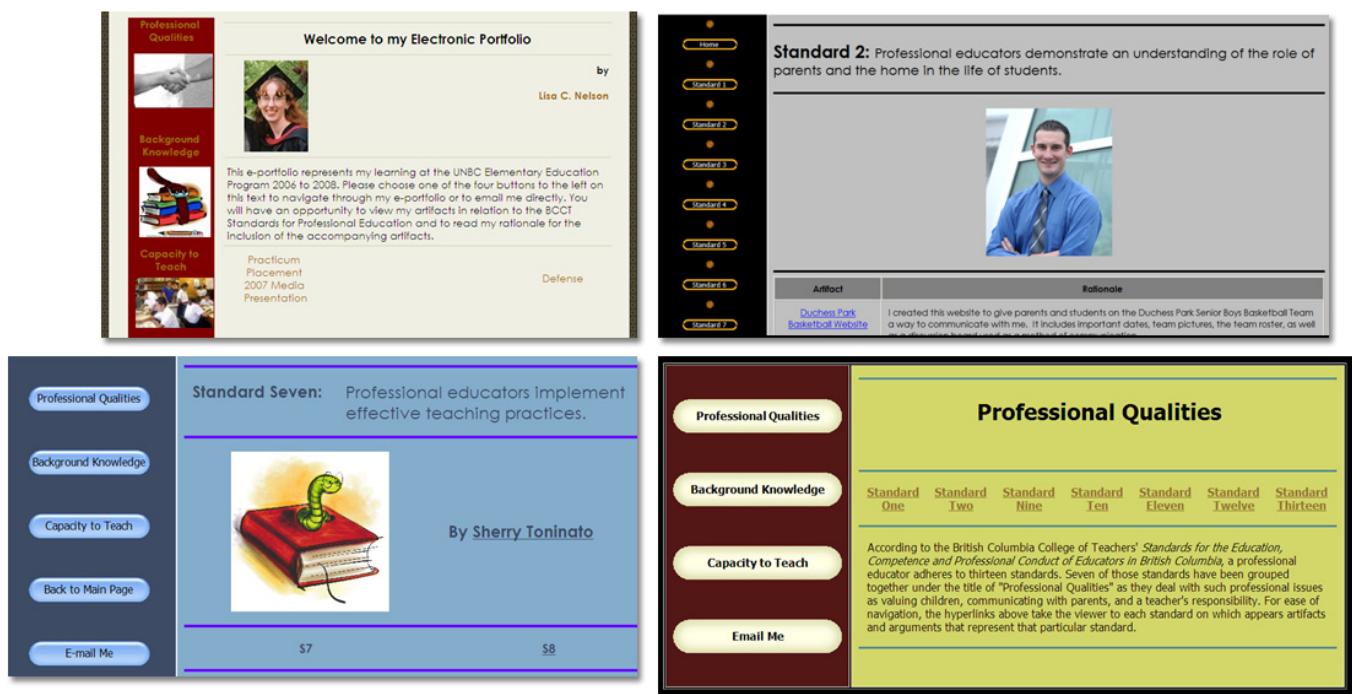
Professional Qualities

Background Knowledge

Capacity to Teach

Welcome to my Electronic Portfolio

by

Lisa C. Nelson

This e-portfolio represents my learning at the UNBC Elementary Education Program 2006 to 2008. Please choose one of the four buttons to the left on this text to navigate through my e-portfolio or to email me directly. You will have an opportunity to view my artifacts in relation to the BCCT Standards for Professional Education and to read my rationale for the inclusion of the accompanying artifacts.

Practicum Placement 2007 Media Presentation

Defense

Home

Standard 1

Standard 2

Standard 3

Standard 4

Standard 5

Standard 6

Standard 7

**Standard 2:** Professional educators demonstrate an understanding of the role of parents and the home in the life of students.

| Artifact | Rationale |
|---|---|
| Duchess Park Basketball Website | I created this website to give parents and students on the Duchess Park Senior Boys Basketball Team a way to communicate with me. It includes important dates, team pictures, the team roster, as well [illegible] |

Professional Qualities

Background Knowledge

Capacity to Teach

Back to Main Page

E-mail Me

Standard Seven: Professional educators implement effective teaching practices.

By Sherry Toninato

S7

S8

Professional Qualities

Background Knowledge

Capacity to Teach

Email Me

Professional Qualities

Standard One Standard Two Standard Nine Standard Ten Standard Eleven Standard Twelve Standard Thirteen

According to the British Columbia College of Teachers' *Standards for the Education, Competence and Professional Conduct of Educators in British Columbia*, a professional educator adheres to thirteen standards. Seven of those standards have been grouped together under the title of "Professional Qualities" as they deal with such professional issues as valuing children, communicating with parents, and a teacher's responsibility. For ease of navigation, the hyperlinks above take the viewer to each standard on which appears artifacts and arguments that represent that particular standard.